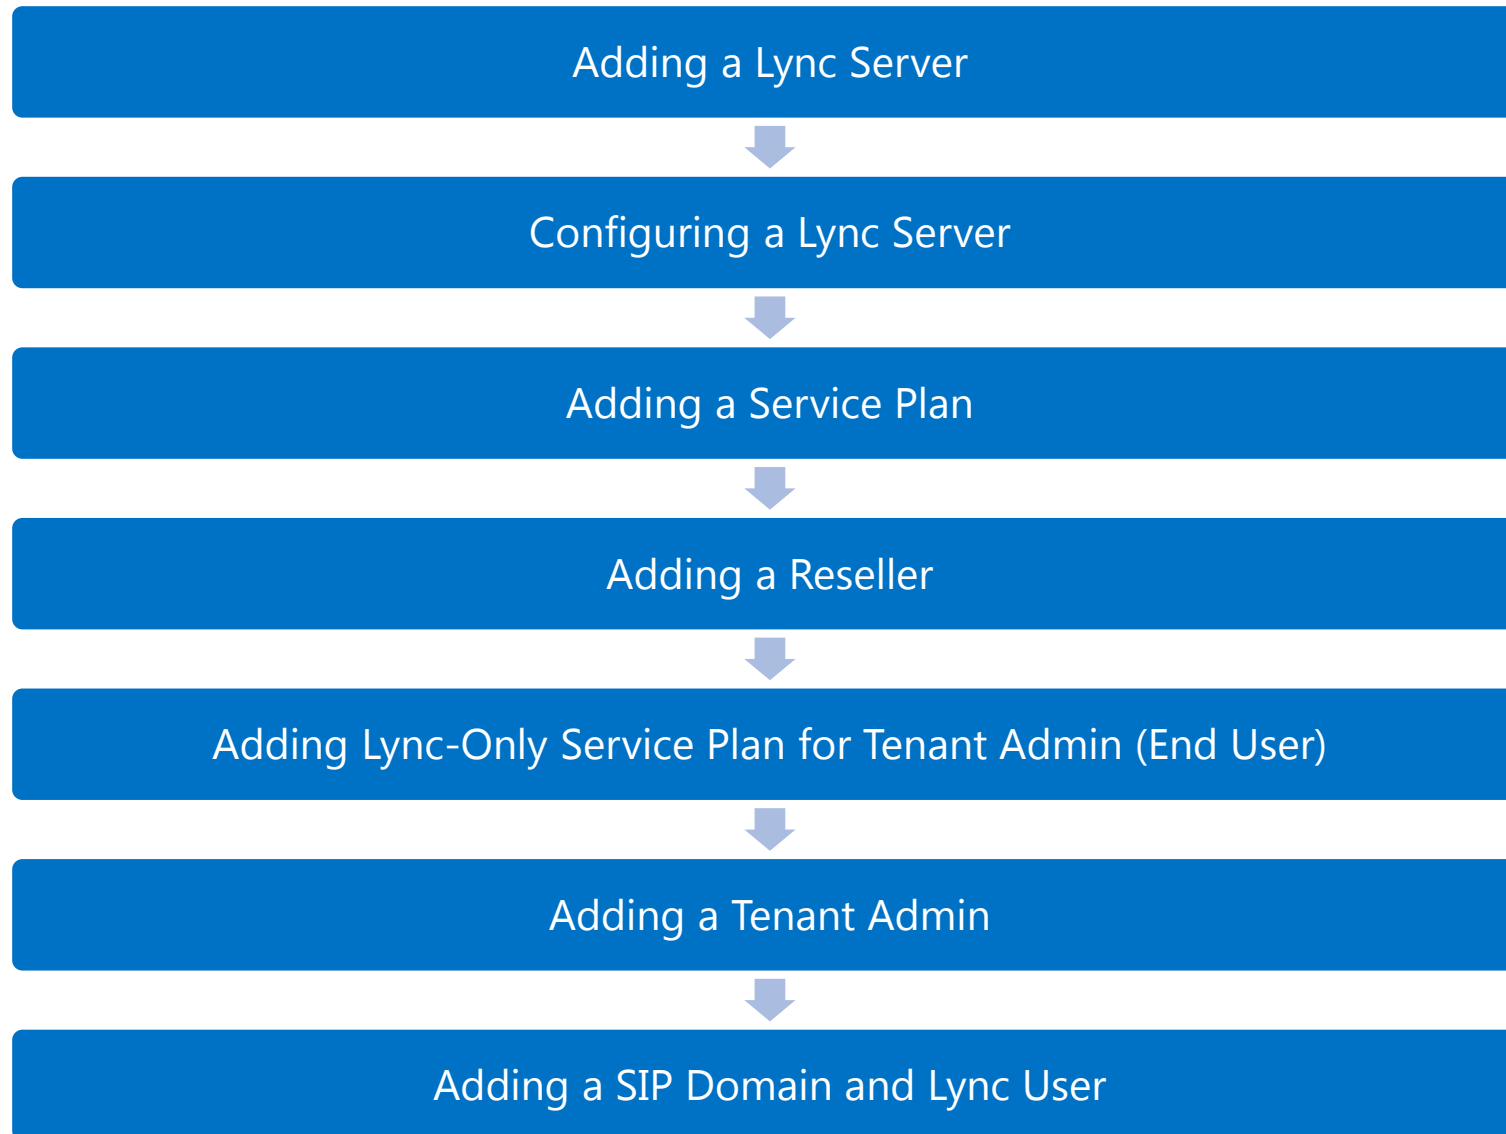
Adding a Lync Server

Configuring a Lync Server

Adding a Service Plan

Adding a Reseller

Adding Lync-Only Service Plan for Tenant Admin (End User)

Adding a Tenant Admin

Adding a SIP Domain and Lync User